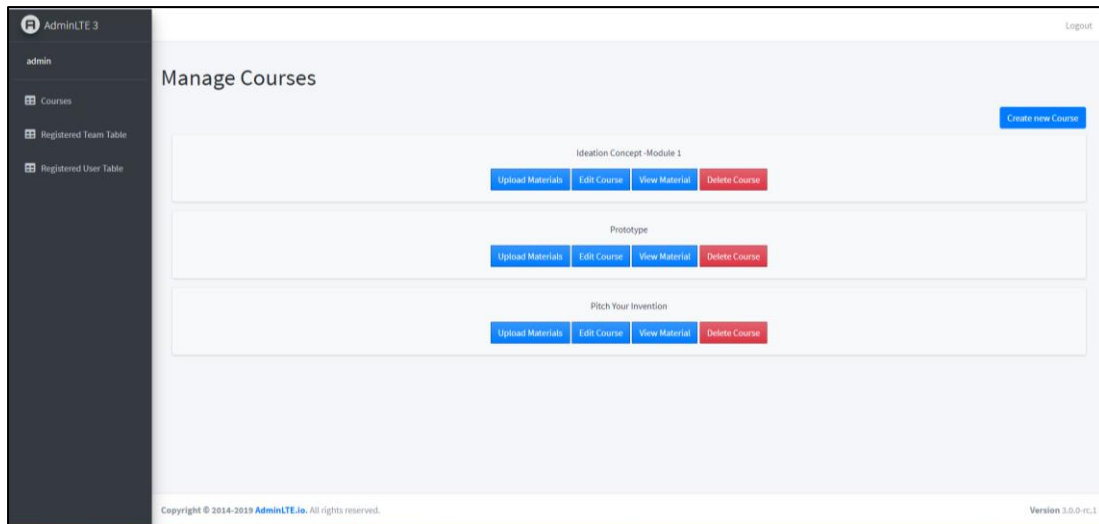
AdminLTE 3

admin

Courses

Registered Team Table

Registered User Table

Logout

Manage Courses

Create new Course

Ideation Concept -Module 1

Upload Materials Edit Course View Material Delete Course

Prototype

Upload Materials Edit Course View Material Delete Course

Pitch Your Invention

Upload Materials Edit Course View Material Delete Course

Copyright © 2014-2019 AdminLTE.io. All rights reserved.

Version 3.0.0-rc.1